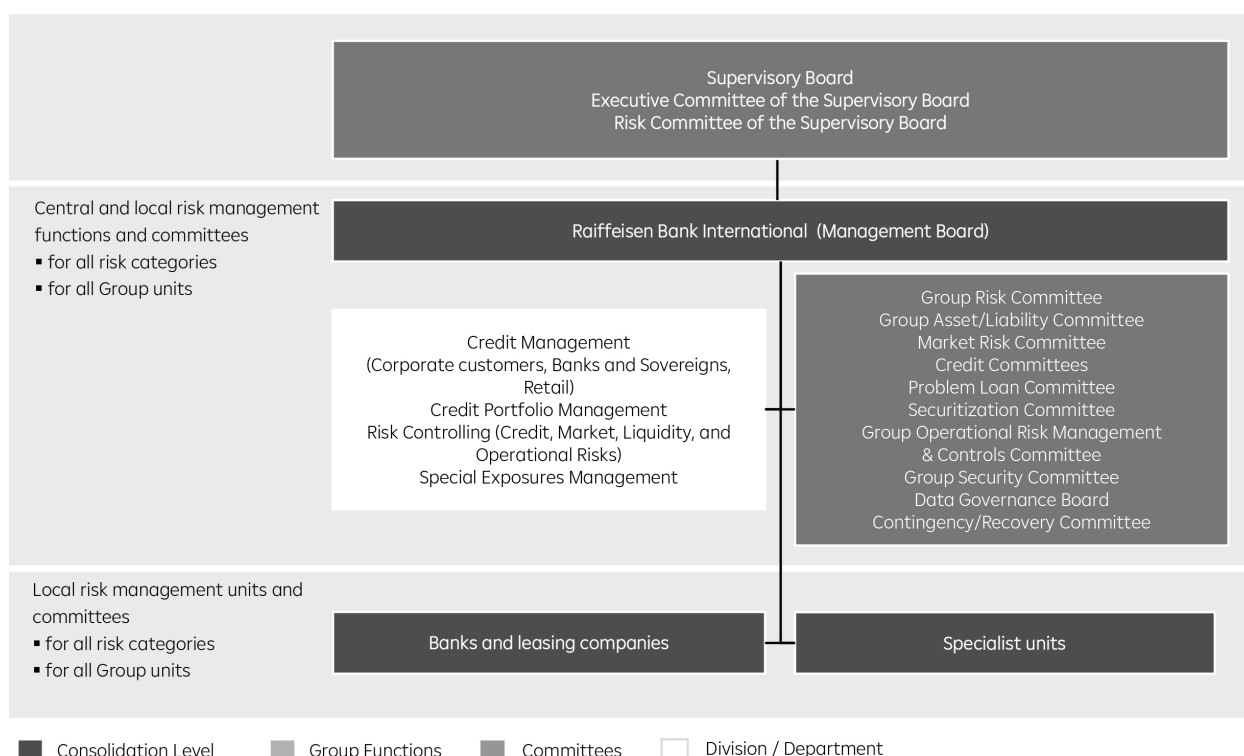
Supervisory Board
Executive Committee of the Supervisory Board
Risk Committee of the Supervisory Board

Central and local risk management functions and committees
▪ for all risk categories
▪ for all Group units

Raiffeisen Bank International (Management Board)

Credit Management
(Corporate customers, Banks and Sovereigns, Retail)
Credit Portfolio Management
Risk Controlling (Credit, Market, Liquidity, and Operational Risks)
Special Exposures Management

Group Risk Committee
Group Asset/Liability Committee
Market Risk Committee
Credit Committees
Problem Loan Committee
Securitization Committee
Group Operational Risk Management & Controls Committee
Group Security Committee
Data Governance Board
Contingency/Recovery Committee

Local risk management units and committees
▪ for all risk categories
▪ for all Group units

Banks and leasing companies

Specialist units

Consolidation Level
Group Functions
Committees
Division / Department